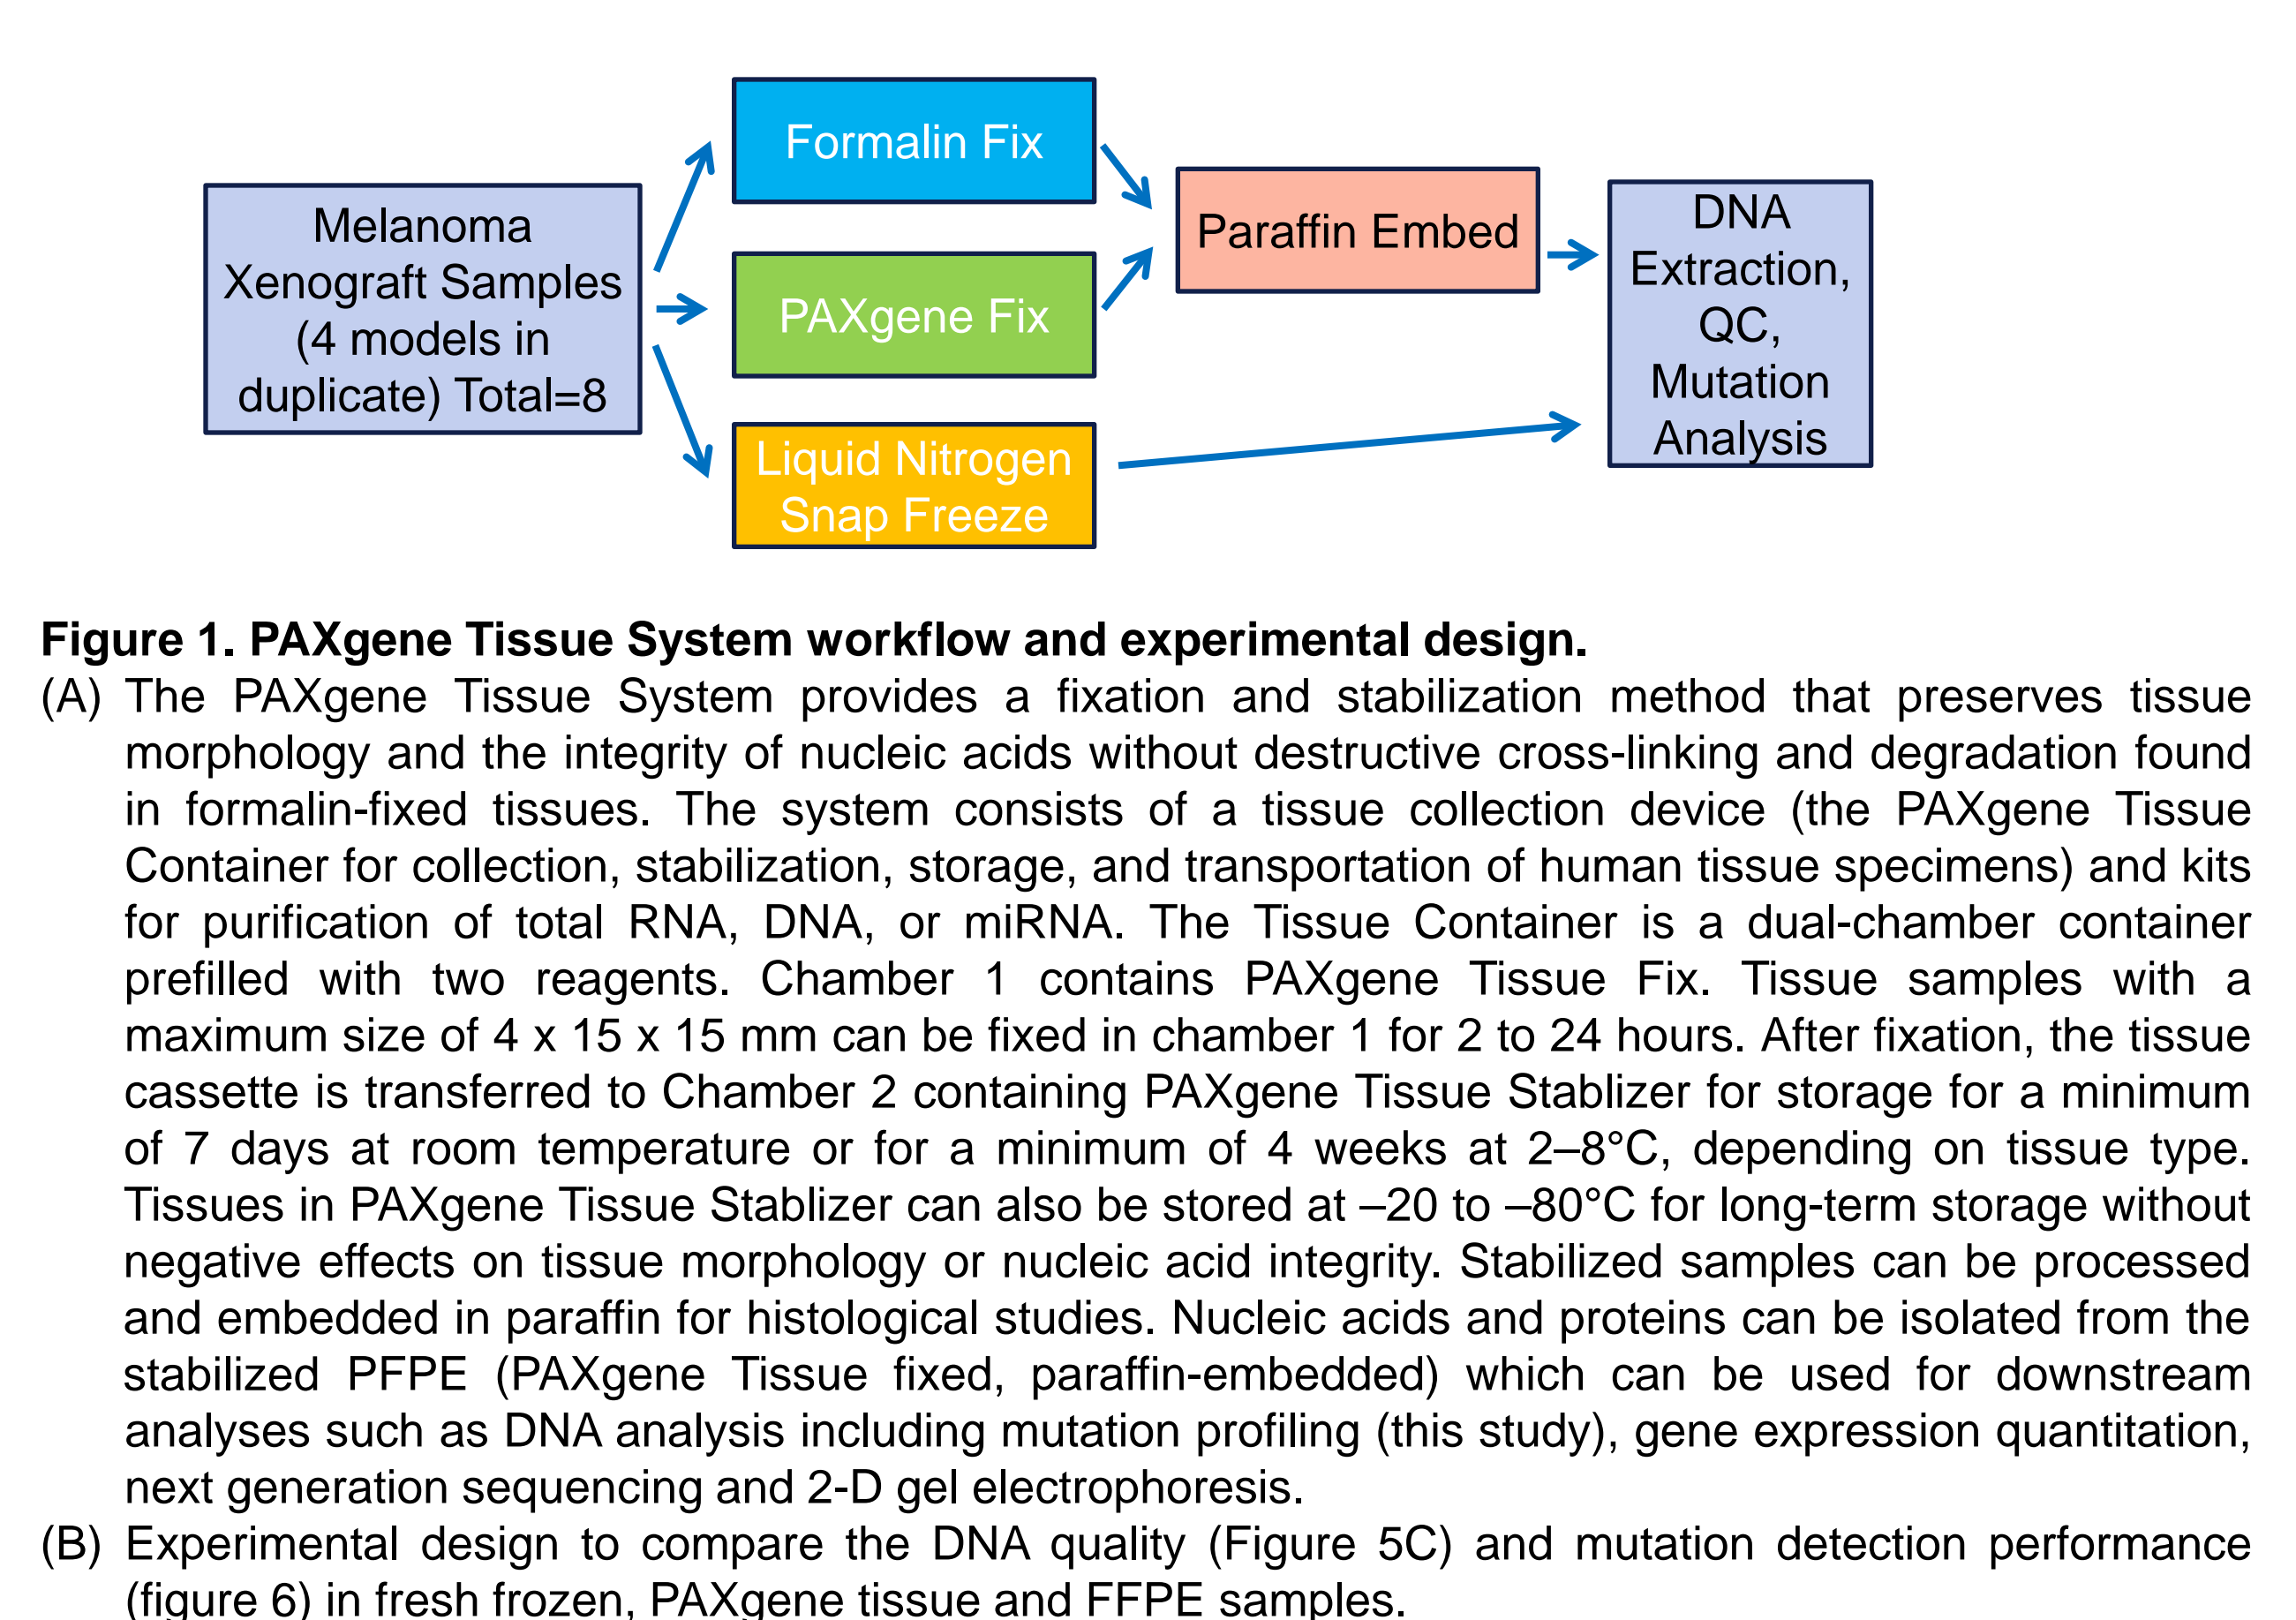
Melanoma Xenograft Samples (4 models in duplicate) Total=8

Formalin Fix

PAXgene Fix

Liquid Nitrogen Snap Freeze

Paraffin Embed

DNA Extraction, QC, Mutation Analysis

**Figure 1. PAXgene Tissue System workflow and experimental design.**

(A) The PAXgene Tissue System provides a fixation and stabilization method that preserves tissue morphology and the integrity of nucleic acids without destructive cross-linking and degradation found in formalin-fixed tissues. The system consists of a tissue collection device (the PAXgene Tissue Container for collection, stabilization, storage, and transportation of human tissue specimens) and kits for purification of total RNA, DNA, or miRNA. The Tissue Container is a dual-chamber container prefilled with two reagents. Chamber 1 contains PAXgene Tissue Fix. Tissue samples with a maximum size of 4 x 15 x 15 mm can be fixed in chamber 1 for 2 to 24 hours. After fixation, the tissue cassette is transferred to Chamber 2 containing PAXgene Tissue Stablizer for storage for a minimum of 7 days at room temperature or for a minimum of 4 weeks at 2–8°C, depending on tissue type. Tissues in PAXgene Tissue Stablizer can also be stored at –20 to –80°C for long-term storage without negative effects on tissue morphology or nucleic acid integrity. Stabilized samples can be processed and embedded in paraffin for histological studies. Nucleic acids and proteins can be isolated from the stabilized PFPE (PAXgene Tissue fixed, paraffin-embedded) which can be used for downstream analyses such as DNA analysis including mutation profiling (this study), gene expression quantitation, next generation sequencing and 2-D gel electrophoresis.

(B) Experimental design to compare the DNA quality (Figure 5C) and mutation detection performance (figure 6) in fresh frozen, PAXgene tissue and FFPE samples.